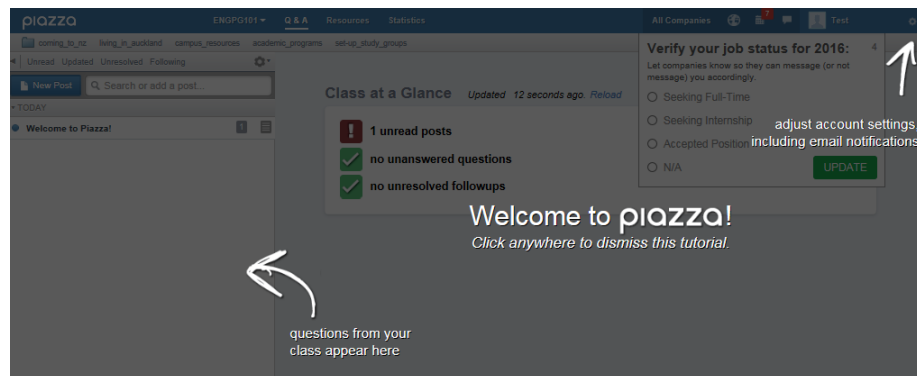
piazza ENGPG101 ▾ Q & A Resources Statistics All Companies 7 Test

coming_to_nz living_in_auckland campus_resources academic_programs set-up_study_groups

Unread Updated Unresolved Following

New Post Search or add a post...

TODAY

Welcome to Piazza!

Class at a Glance Updated 12 seconds ago. Reload

1 unread posts

no unanswered questions

no unresolved followups

Verify your job status for 2016:

Let companies know so they can message (or not message) you accordingly.

Seeking Full-Time

Seeking Internship

Accepted Position

N/A

UPDATE

adjust account settings, including email notifications

Welcome to piazza!

Click anywhere to dismiss this tutorial.

questions from your class appear here